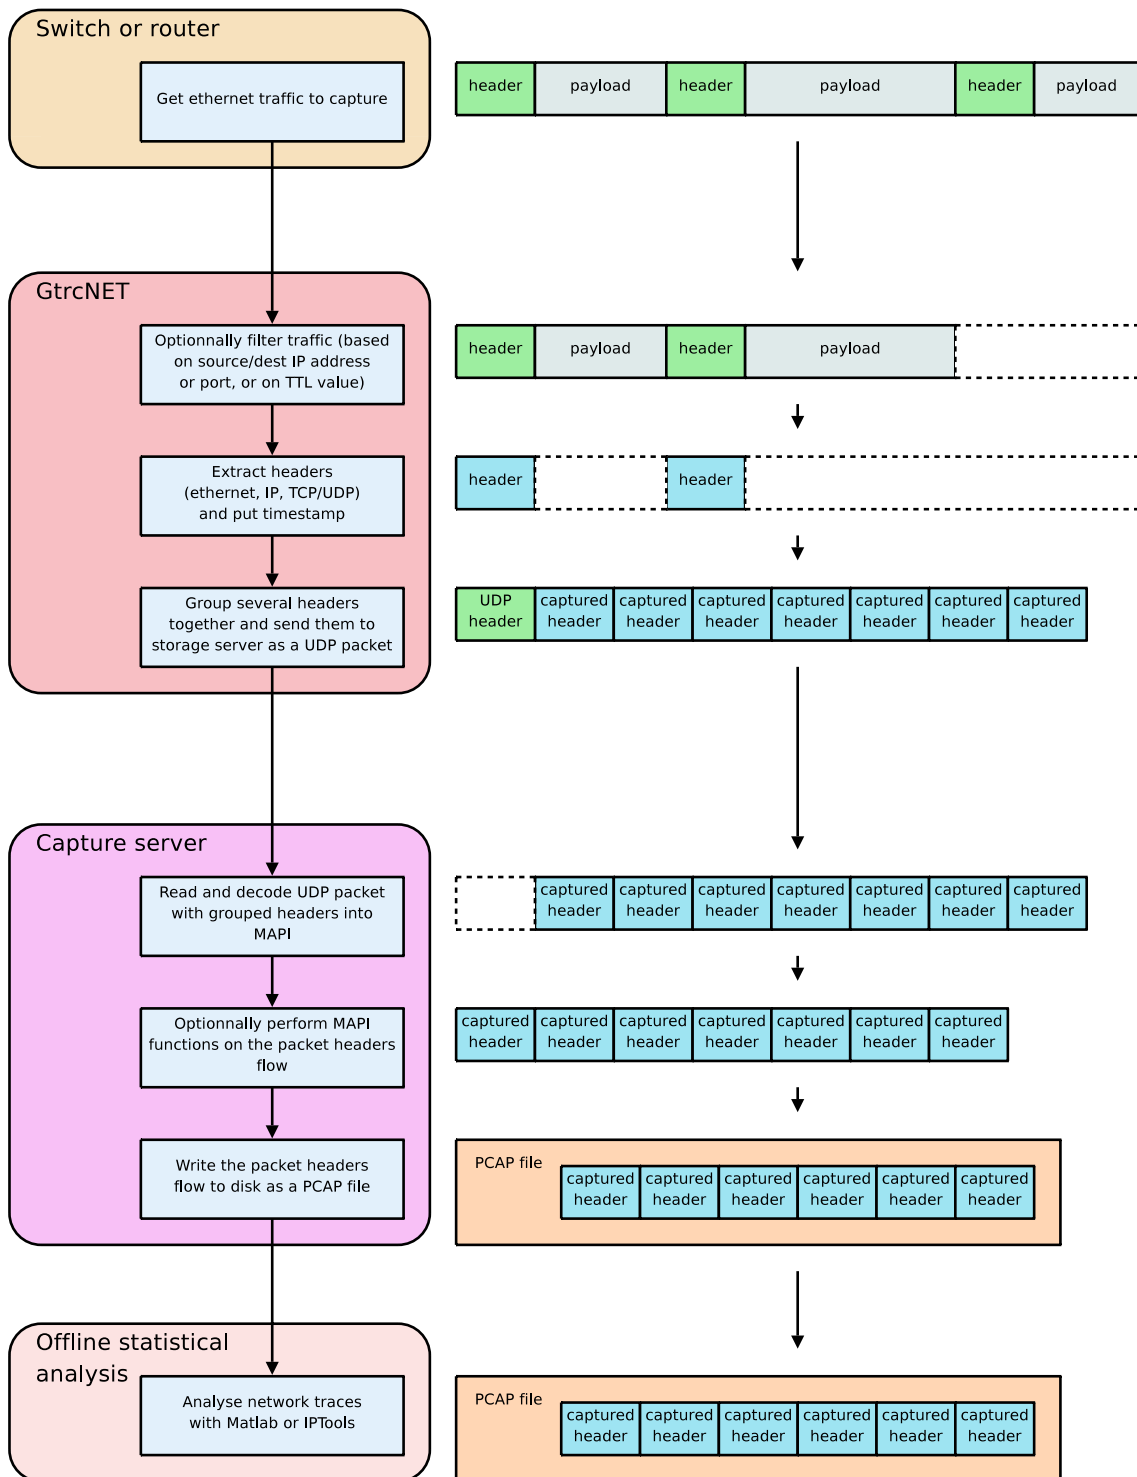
Switch or router

Get ethernet traffic to capture

header payload header payload header payload

GtrcNET

Optionnally filter traffic (based on source/dest IP address or port, or on TTL value)

header payload header payload

Extract headers (ethernet, IP, TCP/UDP) and put timestamp

header header

Group several headers together and send them to storage server as a UDP packet

UDP header captured header captured header captured header captured header captured header captured header captured header

Capture server

Read and decode UDP packet with grouped headers into MAPI

captured header captured header captured header captured header captured header captured header captured header

Optionnally perform MAPI functions on the packet headers flow

captured header captured header captured header captured header captured header captured header captured header

Write the packet headers flow to disk as a PCAP file

PCAP file
captured header captured header captured header captured header captured header captured header

Offline statistical analysis

Analyse network traces with Matlab or IPTools

PCAP file
captured header captured header captured header captured header captured header captured header